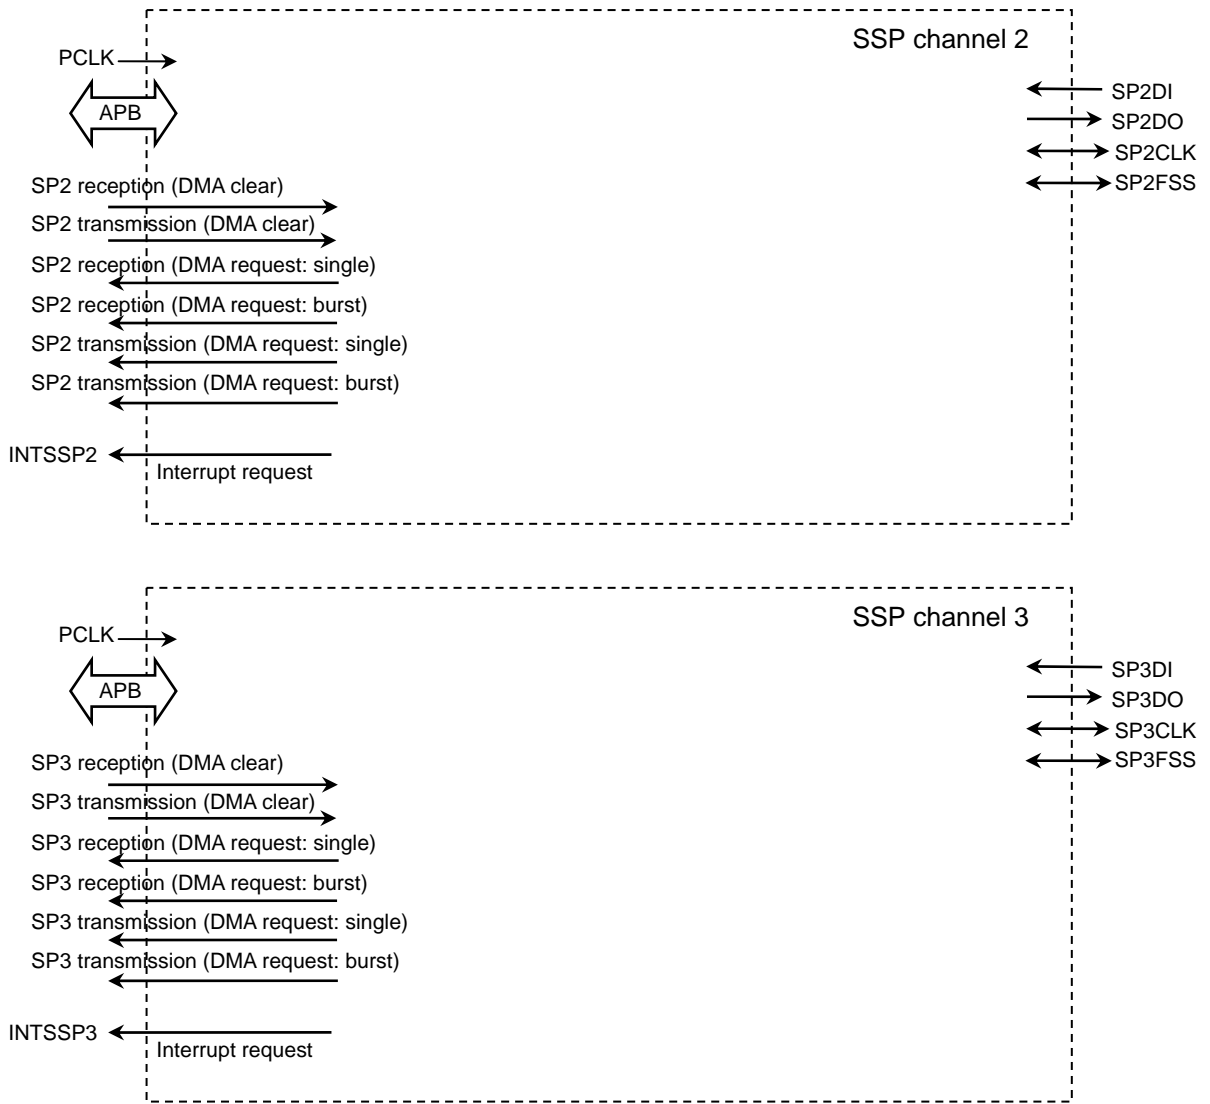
SSP channel 2

PCLK

APB

SP2DI
SP2DO
SP2CLK
SP2FSS

SP2 reception (DMA clear)
SP2 transmission (DMA clear)
SP2 reception (DMA request: single)
SP2 reception (DMA request: burst)
SP2 transmission (DMA request: single)
SP2 transmission (DMA request: burst)

INTSSP2
Interrupt request

SSP channel 3

PCLK

APB

SP3DI
SP3DO
SP3CLK
SP3FSS

SP3 reception (DMA clear)
SP3 transmission (DMA clear)
SP3 reception (DMA request: single)
SP3 reception (DMA request: burst)
SP3 transmission (DMA request: single)
SP3 transmission (DMA request: burst)

INTSSP3
Interrupt request